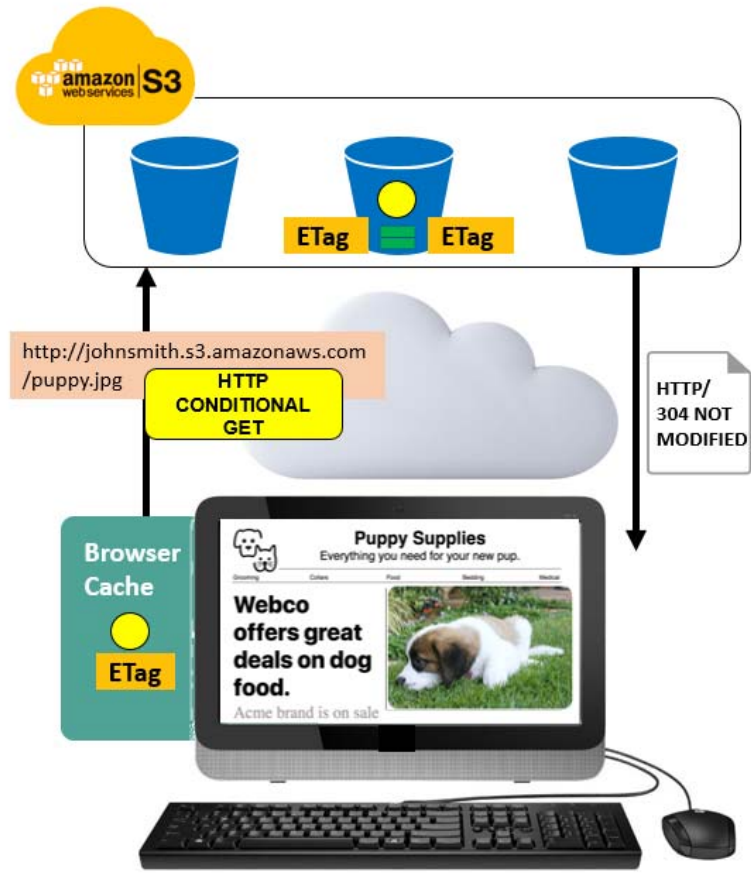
amazon web services S3

ETag ETag

http://johnsmith.s3.amazonaws.com /puppy.jpg

HTTP CONDITIONAL GET

HTTP/ 304 NOT MODIFIED

Browser Cache

ETag

Puppy Supplies
Everything you need for your new pup.

Grooming Collars Food Bedding Medical

Webco offers great deals on dog food.

Acme brand is on sale